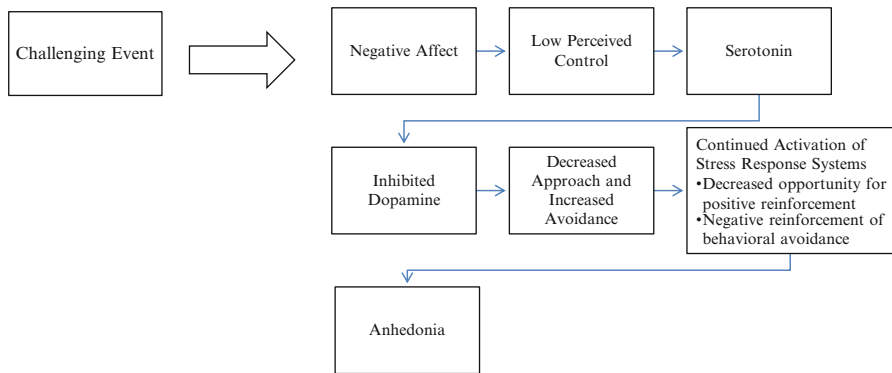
Challenging Event

Negative Affect

Low Perceived Control

Serotonin

Inhibited Dopamine

Decreased Approach and Increased Avoidance

Continued Activation of Stress Response Systems
•Decreased opportunity for positive reinforcement
•Negative reinforcement of behavioral avoidance

Anhedonia